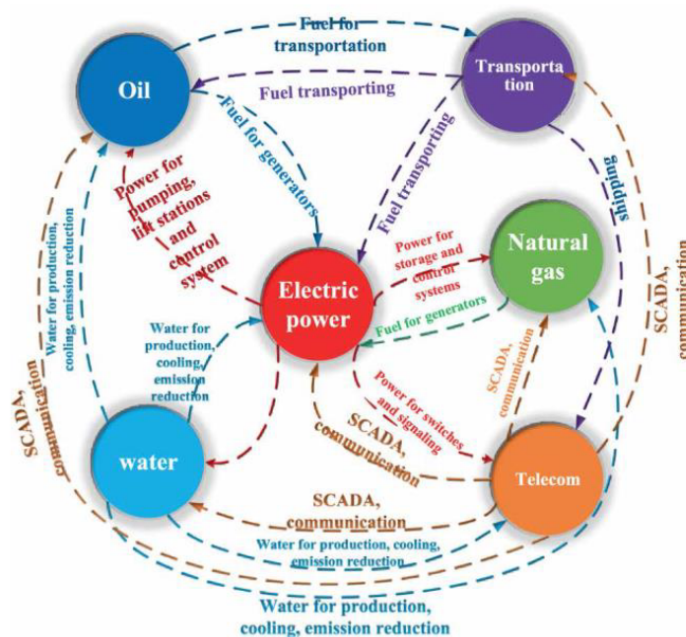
Fuel for transportation

Oil

Transportation

Fuel transporting

Fuel for generators

Fuel transporting

shipping

Power for pumping, lift stations and control system

Natural gas

Electric power

Power for storage and control systems

Fuel for generators

Water for production, cooling, emission reduction

Water for production, cooling, emission reduction

SCADA, communication

SCADA, communication

Power for switches and signaling

SCADA, communication

SCADA, communication

water

Telecom

SCADA, communication

Water for production, cooling, emission reduction

Water for production, cooling, emission reduction